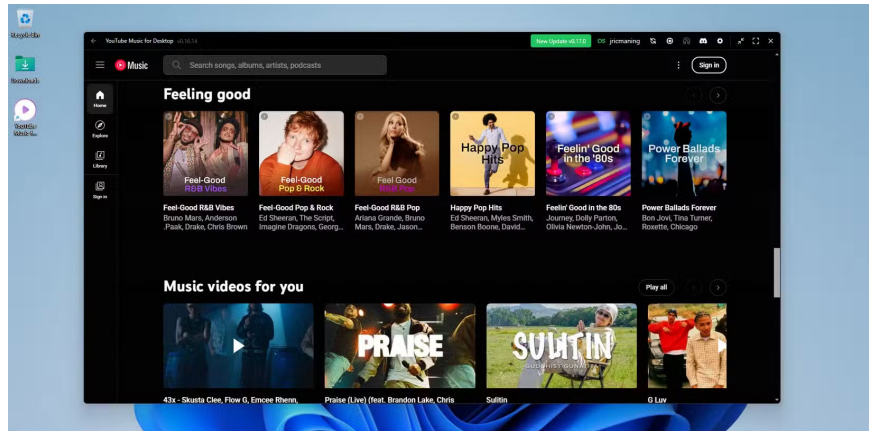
Recycle Bin

Downloads

YouTube Music D...

← YouTube Music for Desktop v3.16.14

New Update v3.17.0 DS jricmaning

Music

Search songs, albums, artists, podcasts

Sign in

Home

Explore

Library

Sign in

Feeling good

Feel-Good R&B Vibes

Feel-Good Pop & Rock

Feel-Good R&B Pop

Happy Pop Hits

Feelin' Good in the '80s

Power Ballads Forever

Feel-Good R&B Vibes
Bruno Mars, Anderson .Paak, Drake, Chris Brown

Feel-Good Pop & Rock
Ed Sheeran, The Script, Imagine Dragons, Georg...

Feel-Good R&B Pop
Ariana Grande, Bruno Mars, Drake, Jason...

Happy Pop Hits
Ed Sheeran, Myles Smith, Benson Boone, David...

Feelin' Good in the 80s
Journey, Dolly Parton, Olivia Newton-John, Jo...

Power Ballads Forever
Bon Jovi, Tina Turner, Roxette, Chicago

Music videos for you

Play all

PRAISE

SULITIN

43x - Skusta Clee, Flow G, Emcee Rhenn,

Praise (Live) (feat. Brandon Lake, Chris

Sulitin

G Luv